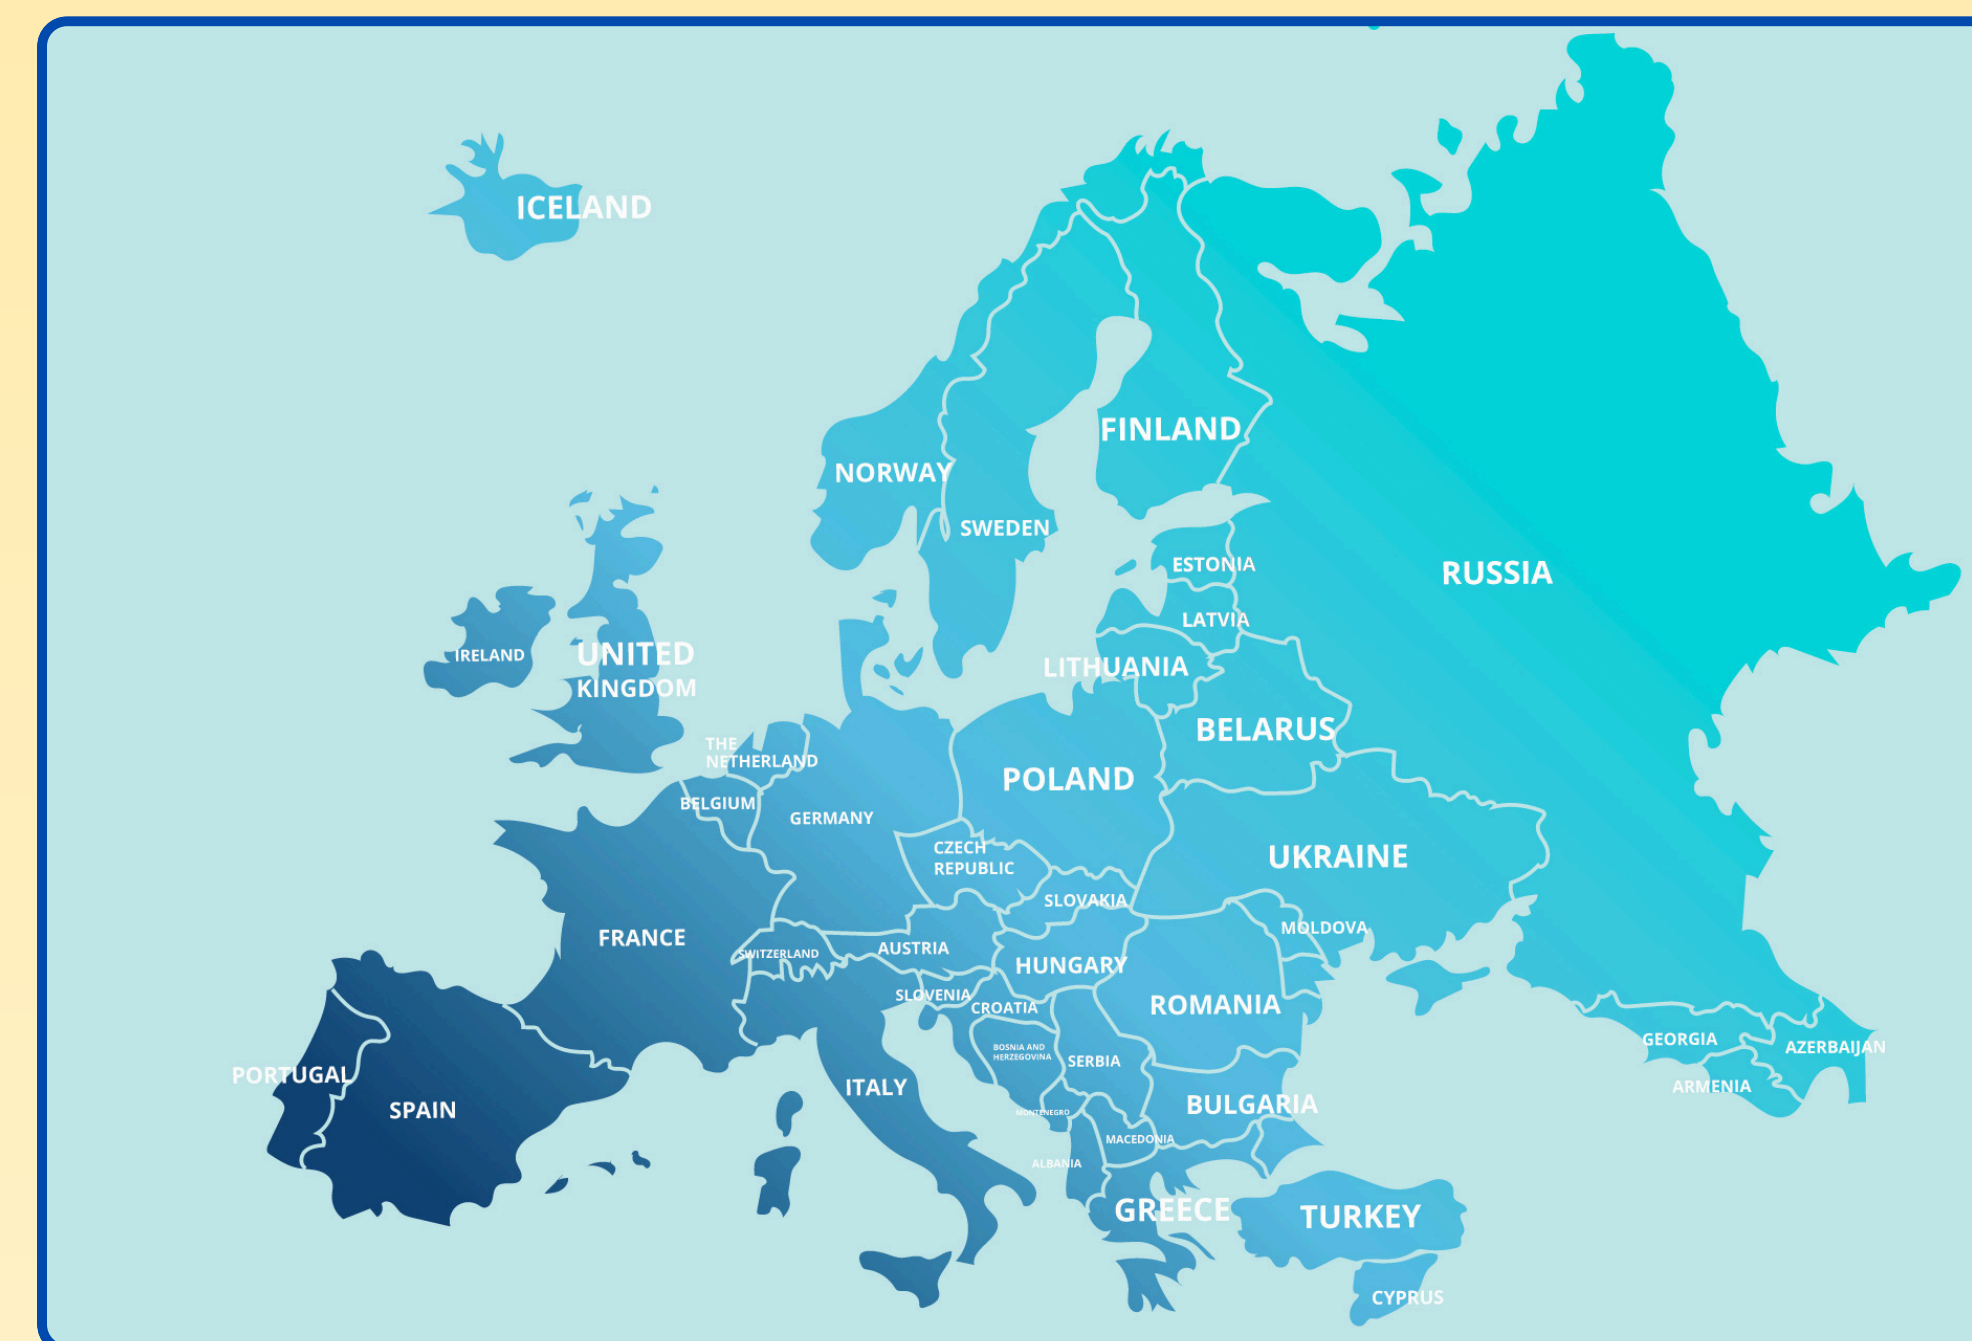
ICELAND

NORWAY

SWEDEN

FINLAND

RUSSIA

ESTONIA

LATVIA

LITHUANIA

IRELAND

UNITED KINGDOM

THE NETHERLAND

BELARUS

POLAND

BELGIUM

GERMANY

CZECH REPUBLIC

UKRAINE

SLOVAKIA

MOLDOVA

FRANCE

SWITZERLAND

AUSTRIA

HUNGARY

SLOVENIA

CROATIA

ROMANIA

GEORGIA

AZERBAIJAN

ARMENIA

BOSNIA AND HERZEGOVINA

SERBIA

PORTUGAL

SPAIN

ITALY

MONTENEGRO

BULGARIA

MACEDONIA

ALBANIA

GREECE

TURKEY

CYPRUS